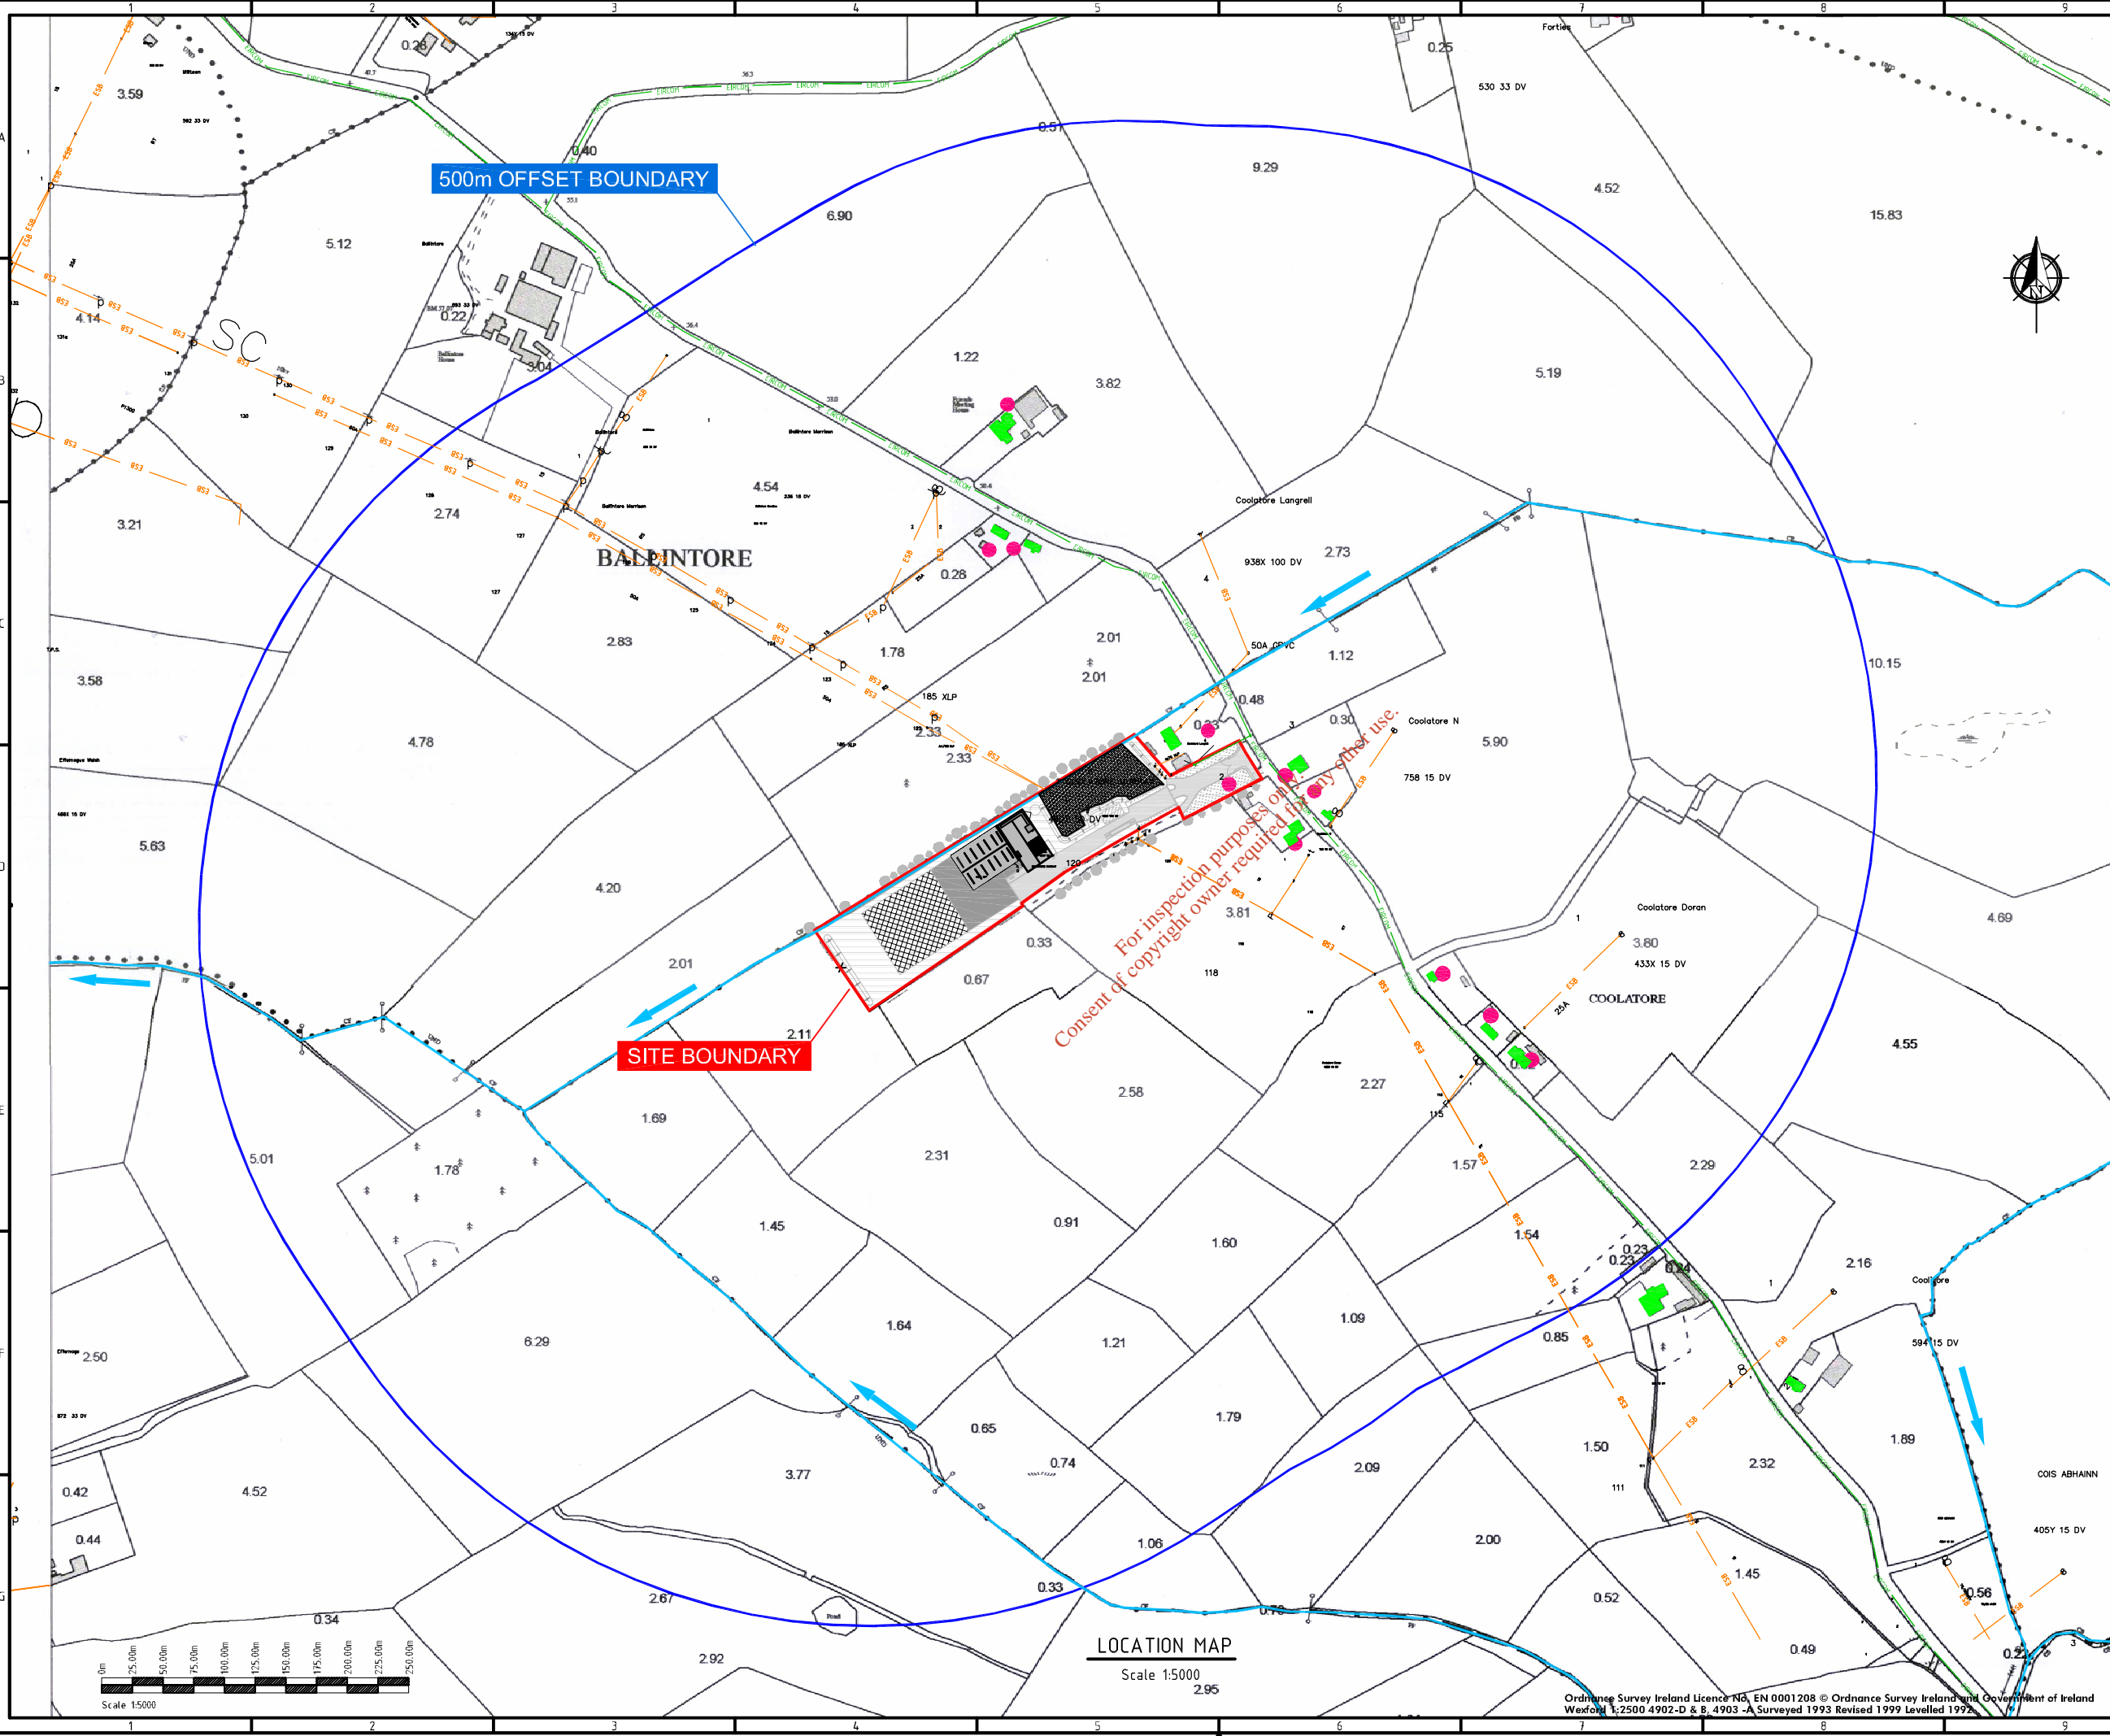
1 2 3 4 5 6 7 8 9

500m OFFSET BOUNDARY

SITE BOUNDARY

BALLINTORE

COOLATORE

Coolatore Langrell

Coolatore N

Coolatore Doran

COIS ABHAINN

For inspection purposes only.
Consent of copyright owner required for any other use.

3.59 5.12 4.14 3.21 3.58 5.63 4.78 4.20 2.01 2.74 2.83 4.54 1.78 2.33 6.90 0.40 0.22 3.04 0.28 9.29 1.22 3.82 0.28 2.01 2.01 2.73 1.12 0.48 0.30 0.33 4.52 15.83 5.19 5.90 10.15 4.69 3.80 4.55 0.25 0.51 0.33 0.67 3.81 2.11 1.69 5.01 1.78 2.58 2.27 2.31 1.45 0.91 1.60 1.57 1.54 2.29 2.16 0.23 0.23 0.24 0.85 1.09 1.21 1.64 6.29 2.50 0.42 0.44 4.52 3.77 0.65 0.74 1.79 2.09 1.50 2.32 1.89 2.00 1.06 0.33 0.52 1.45 0.56 0.49 0.22 2.67 0.34 2.92 2.95

530 33 DV
938X 100 DV
758 15 DV
433X 15 DV
594 15 DV
405Y 15 DV
185 XLP
50A CPVC

LOCATION MAP
Scale 1:5000

0m 25.00m 50.00m 75.00m 100.00m 125.00m 150.00m 175.00m 200.00m 225.00m 250.00m
Scale 1:5000

Ordnance Survey Ireland Licence No. EN 0001208 © Ordnance Survey Ireland and Government of Ireland
Wexford 1:2500 4902-D & 8, 4903 -A Surveyed 1993 Revised 1999 Levelled 1992